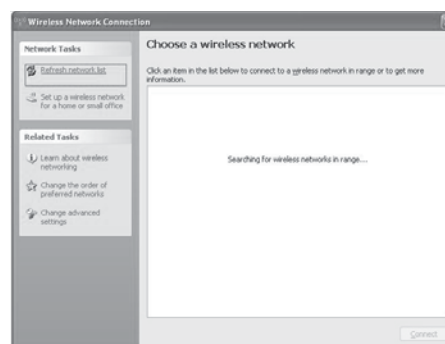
Wireless Network Connection

Network Tasks

Refresh network list

Set up a wireless network for a home or small office

Related Tasks

Learn about wireless networking

Change the order of preferred networks

Change advanced settings

Choose a wireless network

Click an item in the list below to connect to a wireless network in range or to get more information.

Searching for wireless networks in range....

Connect